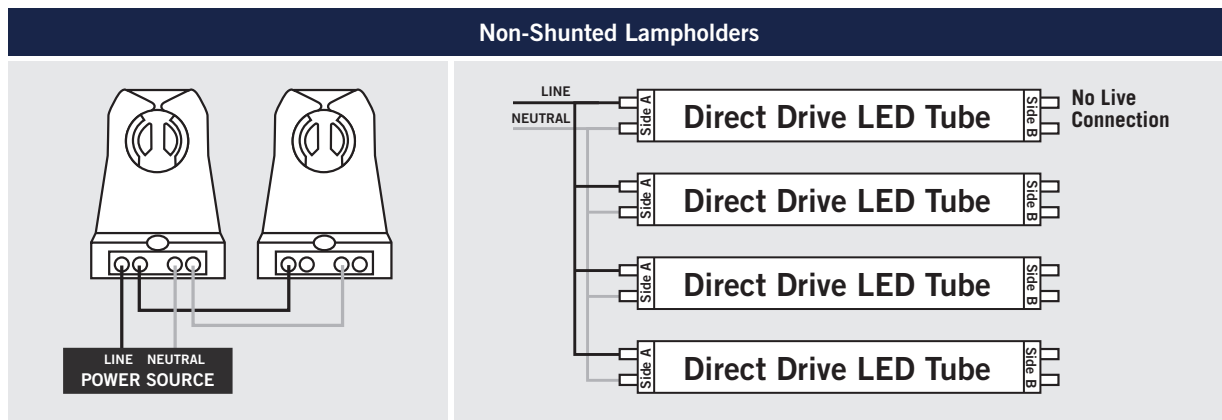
Non-Shunted Lampholders

LINE NEUTRAL
POWER SOURCE

LINE
NEUTRAL

Side A Direct Drive LED Tube Side B No Live Connection

Side A Direct Drive LED Tube Side B

Side A Direct Drive LED Tube Side B

Side A Direct Drive LED Tube Side B